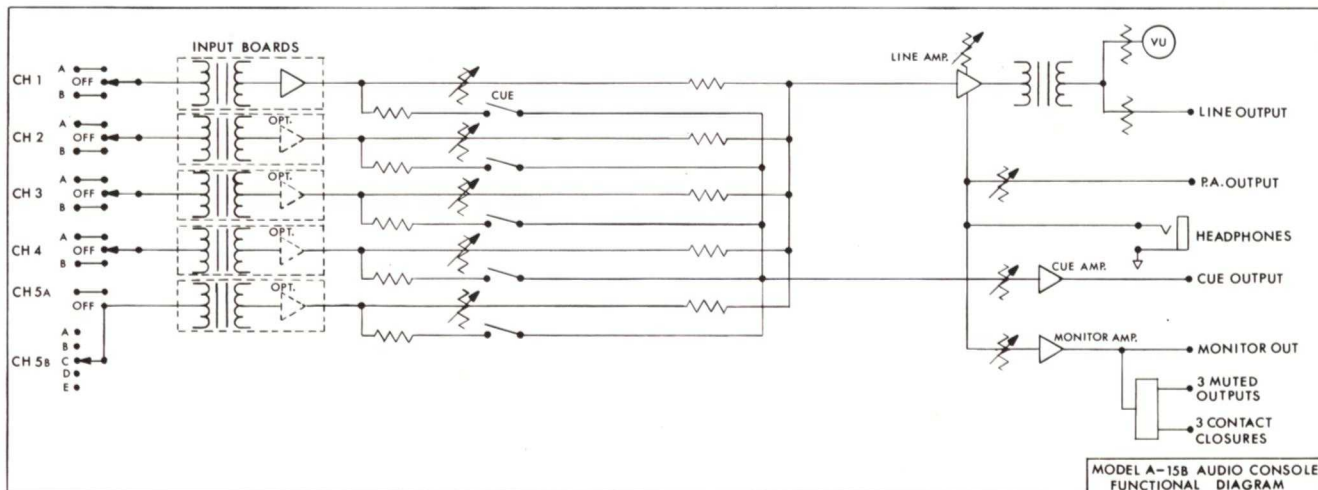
INPUT BOARDS

CH 1
A
OFF
B

CH 2
A
OFF
B
OPT.

CH 3
A
OFF
B
OPT.

CH 4
A
OFF
B
OPT.

CH 5A
OFF
OPT.

CH 5B
A
B
C
D
E

CUE

LINE AMP.

VU

LINE OUTPUT

P.A. OUTPUT

HEADPHONES

CUE AMP.

CUE OUTPUT

MONITOR AMP.

MONITOR OUT

3 MUTED OUTPUTS

3 CONTACT CLOSURES

MODEL A-15B AUDIO CONSOLE FUNCTIONAL DIAGRAM